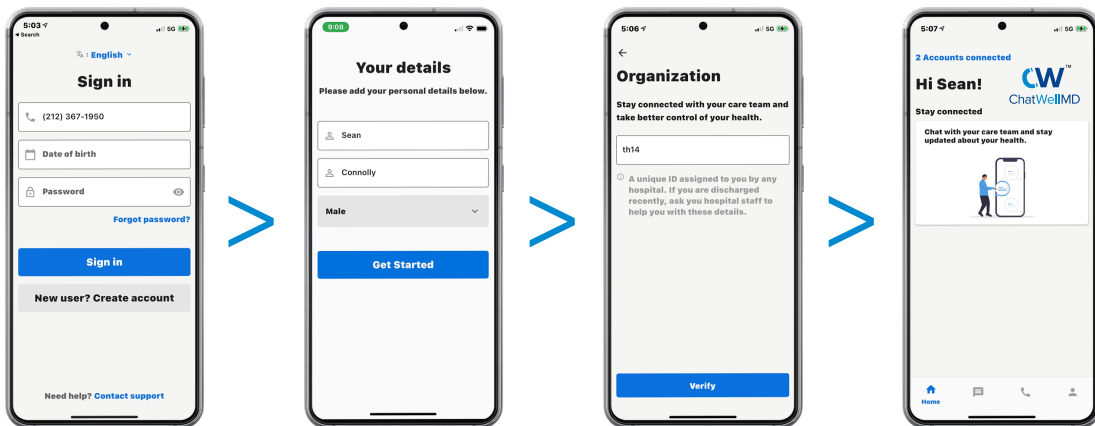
5:03
◂ Search
5G

English

Sign in

(212) 367-1950

Date of birth

Password

Forgot password?

Sign in

New user? Create account

Need help? Contact support

>

9:08

Your details

Please add your personal details below.

Sean

Connolly

Male

Get Started

>

5:06
5G

Organization

Stay connected with your care team and take better control of your health.

th14

A unique ID assigned to you by any hospital. If you are discharged recently, ask you hospital staff to help you with these details.

Verify

>

5:07
5G

2 Accounts connected

Hi Sean!

CW™
ChatWellMD

Stay connected

Chat with your care team and stay updated about your health.

Home